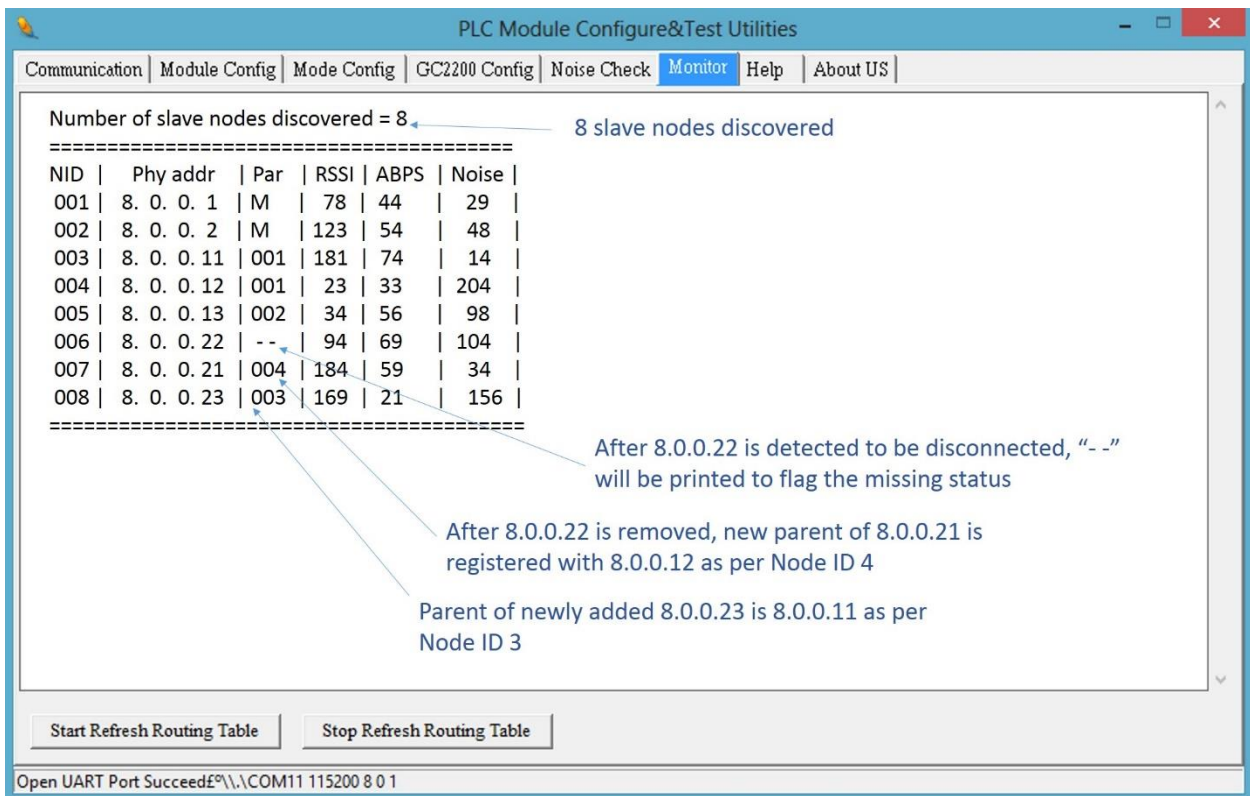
PLC Module Configure&Test Utilities

Communication | Module Config | Mode Config | GC2200 Config | Noise Check | Monitor | Help | About US

Number of slave nodes discovered = 8

8 slave nodes discovered

========================================

| NID | Phy addr | Par | RSSI | ABPS | Noise |
|---|---|---|---|---|---|
| 001 | 8. 0. 0. 1 | M | 78 | 44 | 29 |
| 002 | 8. 0. 0. 2 | M | 123 | 54 | 48 |
| 003 | 8. 0. 0. 11 | 001 | 181 | 74 | 14 |
| 004 | 8. 0. 0. 12 | 001 | 23 | 33 | 204 |
| 005 | 8. 0. 0. 13 | 002 | 34 | 56 | 98 |
| 006 | 8. 0. 0. 22 | - - | 94 | 69 | 104 |
| 007 | 8. 0. 0. 21 | 004 | 184 | 59 | 34 |
| 008 | 8. 0. 0. 23 | 003 | 169 | 21 | 156 |

========================================

After 8.0.0.22 is detected to be disconnected, "- -" will be printed to flag the missing status

After 8.0.0.22 is removed, new parent of 8.0.0.21 is registered with 8.0.0.12 as per Node ID 4

Parent of newly added 8.0.0.23 is 8.0.0.11 as per Node ID 3

Start Refresh Routing Table

Stop Refresh Routing Table

Open UART Port Succeed£º\\.\COM11 115200 8 0 1